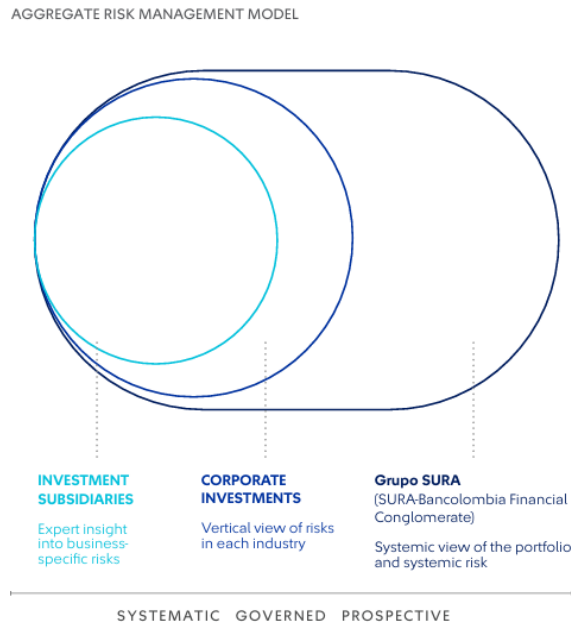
AGGREGATE RISK MANAGEMENT MODEL

INVESTMENT SUBSIDIARIES

Expert insight into business-specific risks

CORPORATE INVESTMENTS

Vertical view of risks in each industry

Grupo SURA

(SURA-Bancolombia Financial Conglomerate)

Systemic view of the portfolio and systemic risk

SYSTEMATIC GOVERNED PROSPECTIVE